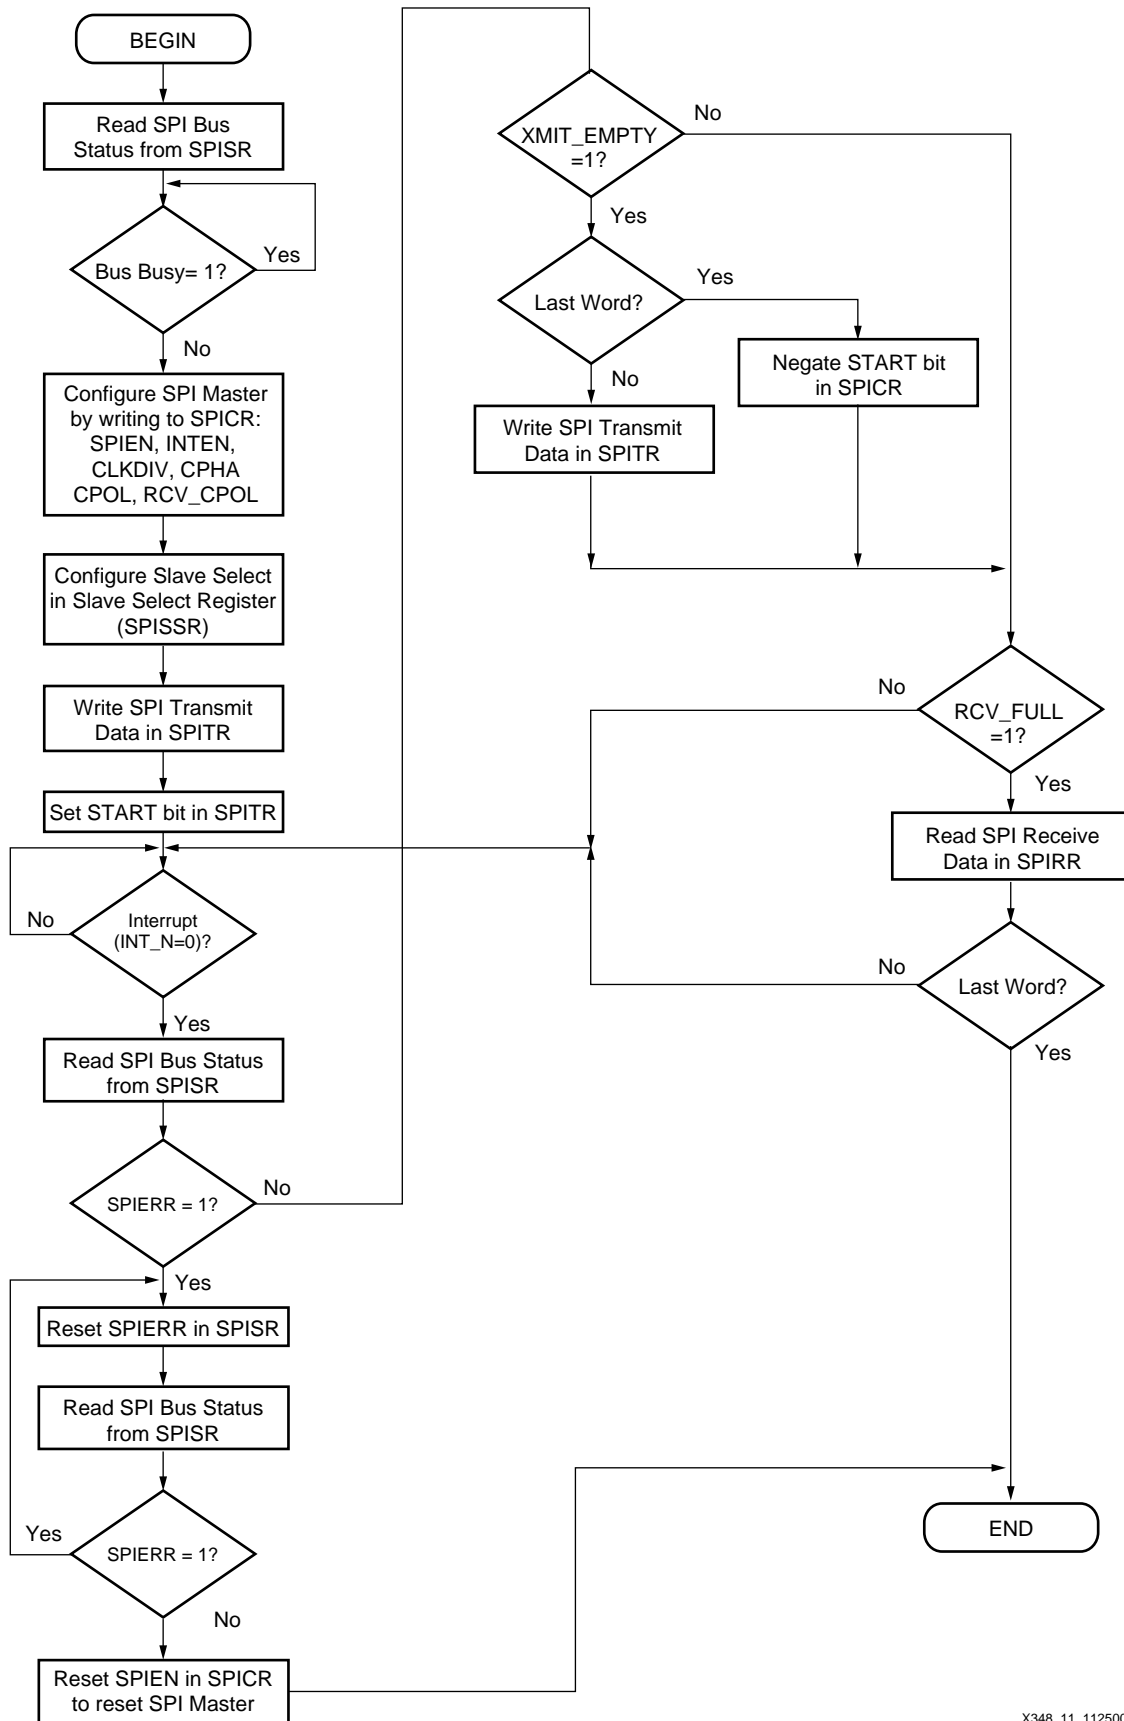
BEGIN

Read SPI Bus Status from SPISR

Bus Busy= 1?

Yes

No

Configure SPI Master by writing to SPICR: SPIEN, INTEN, CLKDIV, CPHA CPOL, RCV_CPOL

Configure Slave Select in Slave Select Register (SPISSR)

Write SPI Transmit Data in SPITR

Set START bit in SPITR

No

Interrupt (INT_N=0)?

Yes

Read SPI Bus Status from SPISR

SPIERR = 1?

No

Yes

Reset SPIERR in SPISR

Read SPI Bus Status from SPISR

Yes

SPIERR = 1?

No

Reset SPIEN in SPICR to reset SPI Master

XMIT_EMPTY =1?

No

Yes

Last Word?

Yes

No

Negate START bit in SPICR

Write SPI Transmit Data in SPITR

No

RCV_FULL =1?

Yes

Read SPI Receive Data in SPIRR

No

Last Word?

Yes

END

X348_11_11250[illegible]